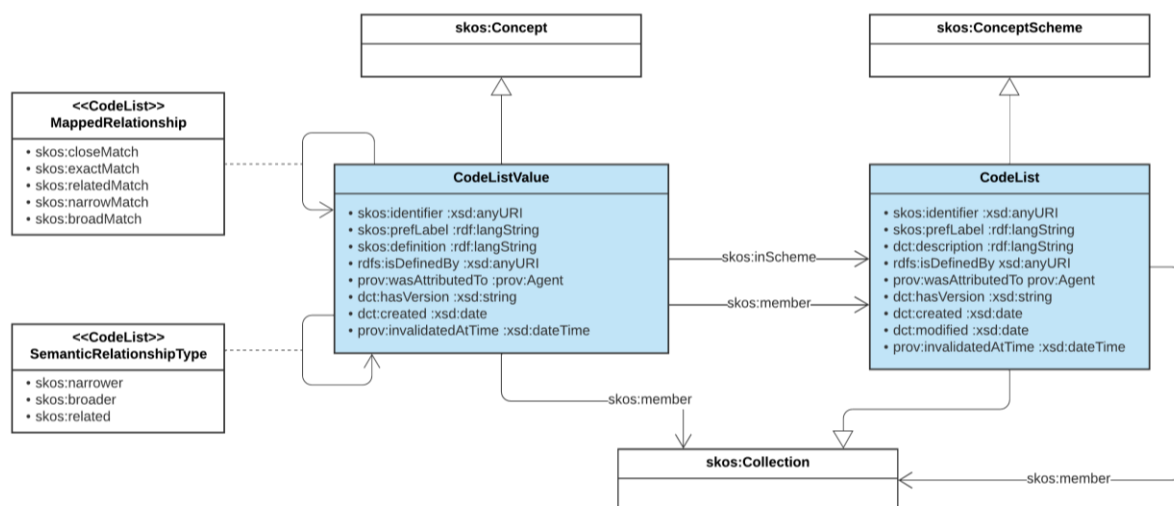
skos:Concept

skos:ConceptScheme

<<CodeList>>
MappedRelationship

• skos:closeMatch
• skos:exactMatch
• skos:relatedMatch
• skos:narrowMatch
• skos:broadMatch

CodeListValue

• skos:identifier :xsd:anyURI
• skos:prefLabel :rdf:langString
• skos:definition :rdf:langString
• rdfs:isDefinedBy :xsd:anyURI
• prov:wasAttributedTo :prov:Agent
• dct:hasVersion :xsd:string
• dct:created :xsd:date
• prov:invalidatedAtTime :xsd:dateTime

skos:inScheme

skos:member

CodeList

• skos:identifier :xsd:anyURI
• skos:prefLabel :rdf:langString
• dct:description :rdf:langString
• rdfs:isDefinedBy xsd:anyURI
• prov:wasAttributedTo prov:Agent
• dct:hasVersion :xsd:string
• dct:created :xsd:date
• dct:modified :xsd:date
• prov:invalidatedAtTime :xsd:dateTime

<<CodeList>>
SemanticRelationshipType

• skos:narrower
• skos:broader
• skos:related

skos:member

skos:Collection

skos:member